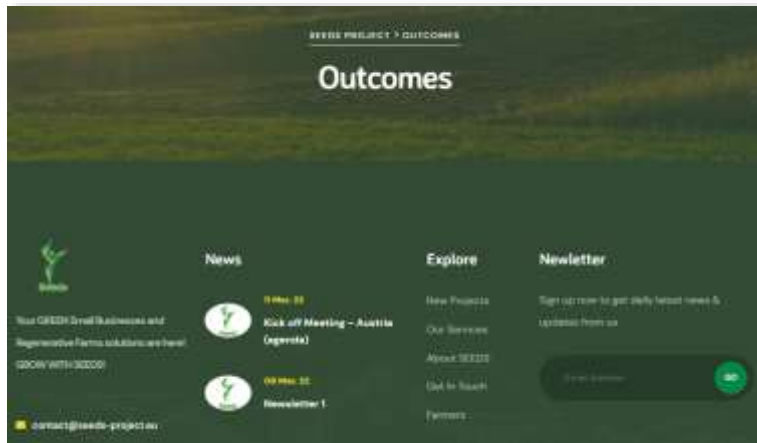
SEEDS PROJECT > OUTCOMES

Outcomes

SEEDS

Your GREEN Small Businesses and Regenerative Farms solutions are here! GROW WITH SEEDS!

contact@seeds-project.eu

News

11 Mar, 22
Kick off Meeting – Austria (agenda)

08 Mar, 22
Newsletter 1

Explore

New Projects
Our Services
About SEEDS
Get In Touch
Partners

Newletter

Sign up now to get daily latest news & updates from us

Email Address

GO